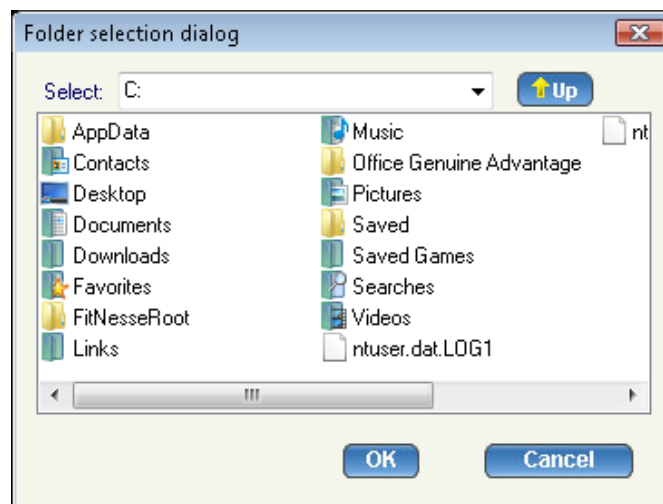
Folder selection dialog

Select: C:

Up

AppData
Contacts
Desktop
Documents
Downloads
Favorites
FitNesseRoot
Links

Music
Office Genuine Advantage
Pictures
Saved
Saved Games
Searches
Videos
ntuser.dat.LOG1

nt

OK
Cancel